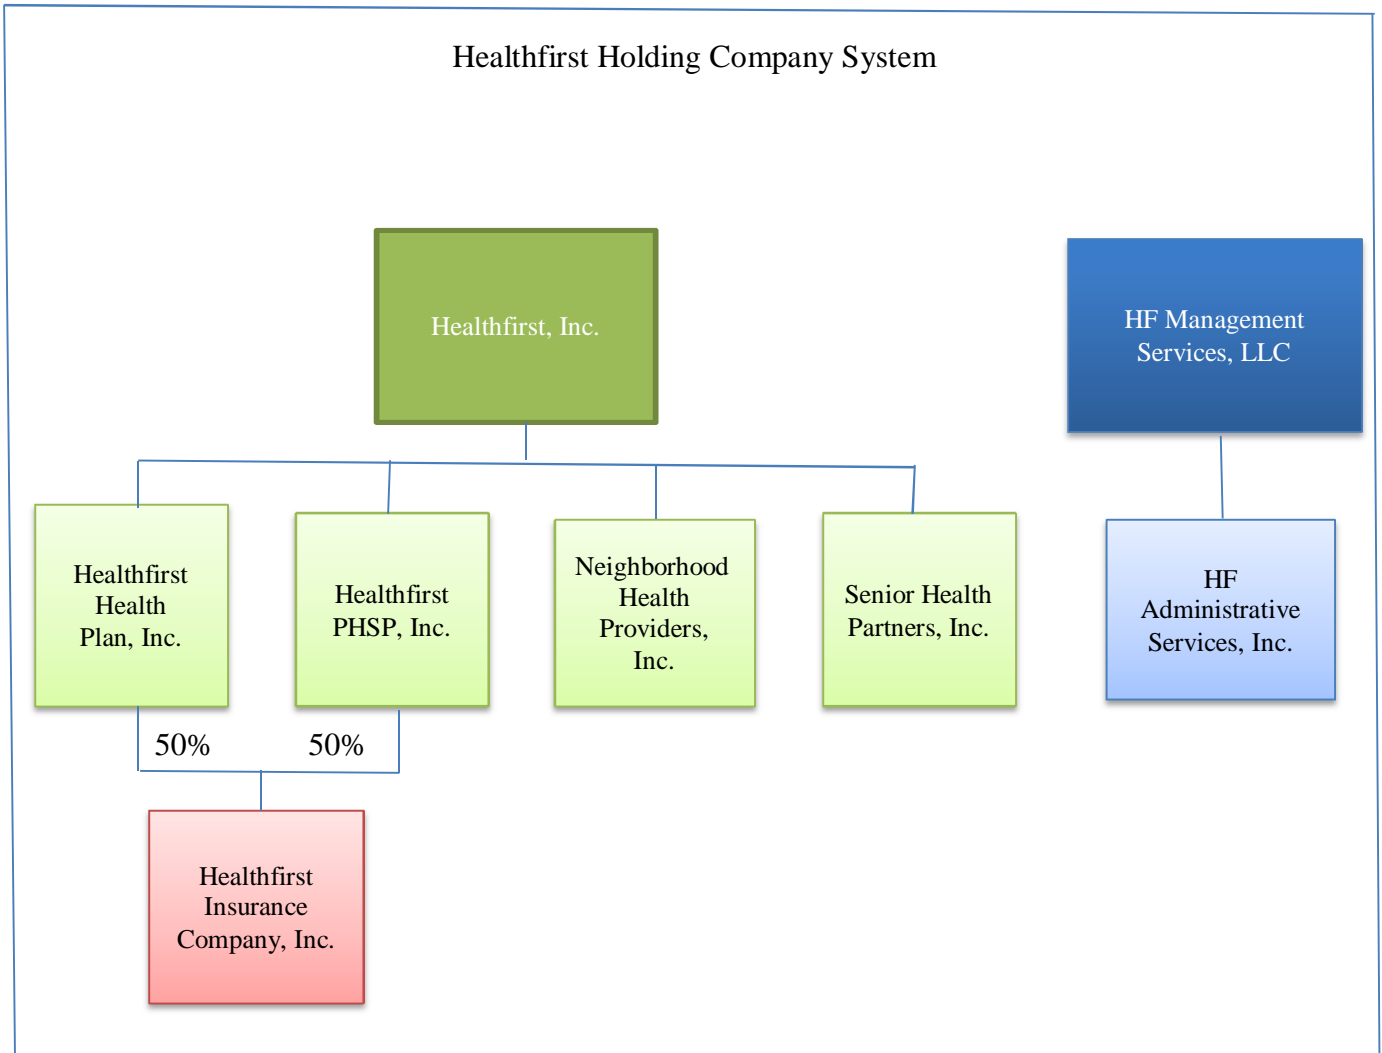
Healthfirst Holding Company System

Healthfirst, Inc.

HF Management Services, LLC

Healthfirst Health Plan, Inc.

Healthfirst PHSP, Inc.

Neighborhood Health Providers, Inc.

Senior Health Partners, Inc.

HF Administrative Services, Inc.

50%

50%

Healthfirst Insurance Company, Inc.